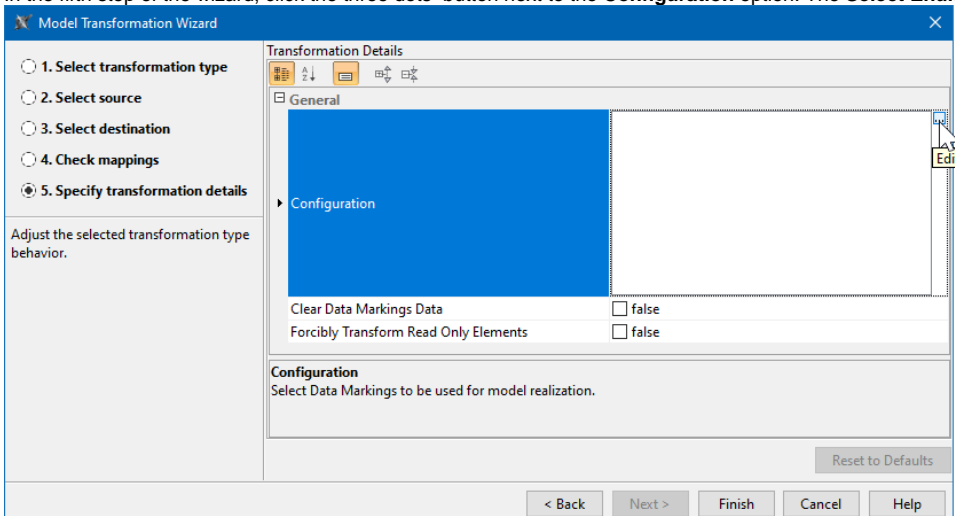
Model Transformation Wizard

1. Select transformation type
2. Select source
3. Select destination
4. Check mappings
5. Specify transformation details

Adjust the selected transformation type behavior.

Transformation Details

General

Configuration

Edi

Clear Data Markings Data false
Forcibly Transform Read Only Elements false

Configuration
Select Data Markings to be used for model realization.

Reset to Defaults

< Back Next > Finish Cancel Help